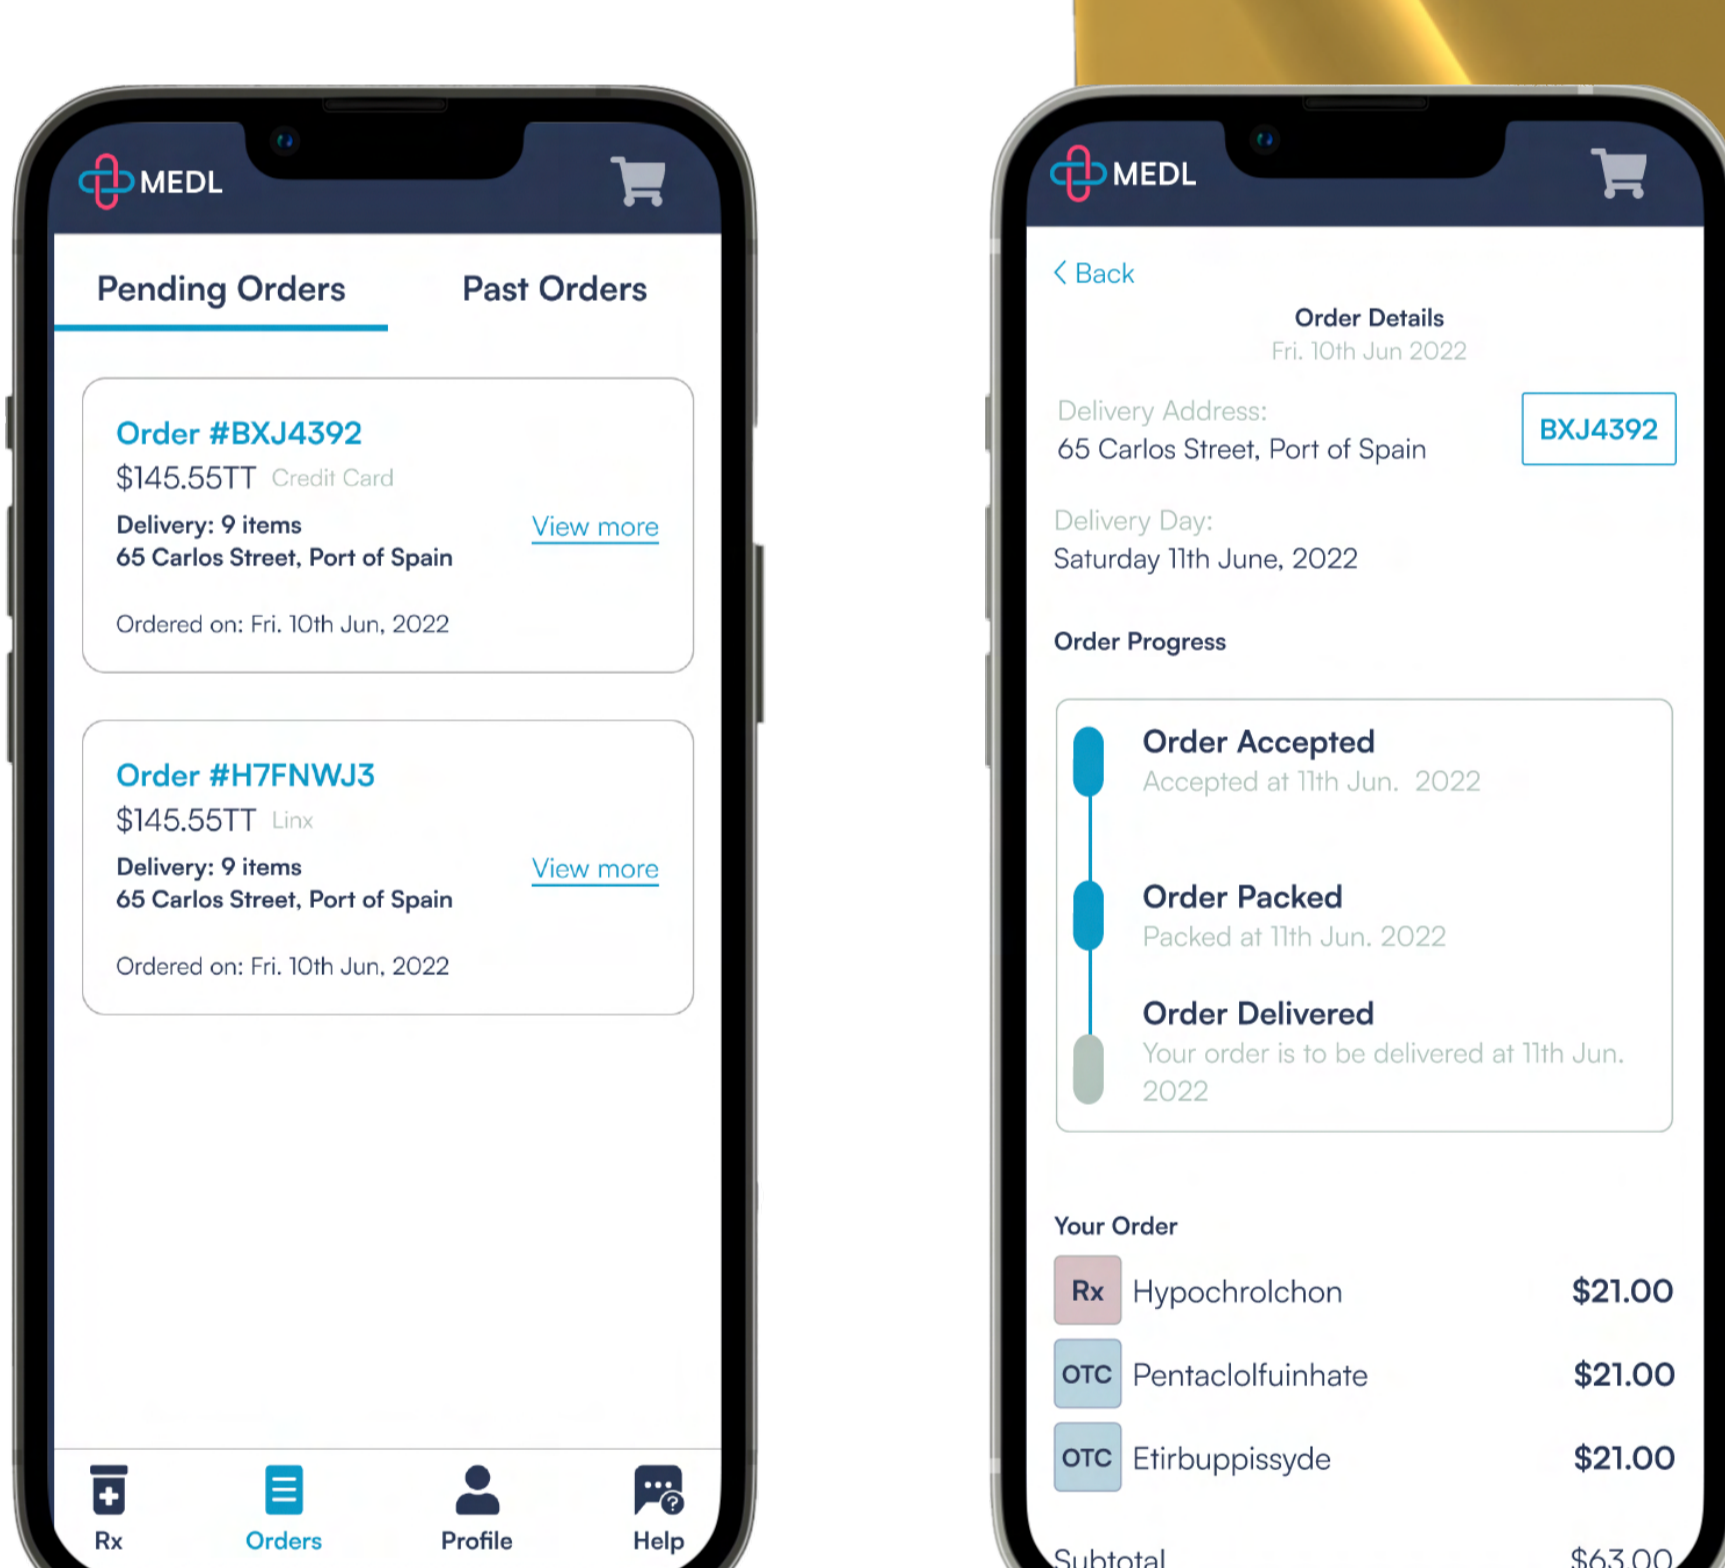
MEDL

Pending Orders

Past Orders

Order #BXJ4392
$145.55TT Credit Card
Delivery: 9 items
65 Carlos Street, Port of Spain
View more
Ordered on: Fri. 10th Jun, 2022

Order #H7FNWJ3
$145.55TT Linx
Delivery: 9 items
65 Carlos Street, Port of Spain
View more
Ordered on: Fri. 10th Jun, 2022

Rx
Orders
Profile
Help

MEDL

Back

Order Details
Fri. 10th Jun 2022

Delivery Address:
65 Carlos Street, Port of Spain
BXJ4392

Delivery Day:
Saturday 11th June, 2022

Order Progress

Order Accepted
Accepted at 11th Jun. 2022

Order Packed
Packed at 11th Jun. 2022

Order Delivered
Your order is to be delivered at 11th Jun. 2022

Your Order

| Rx | Hypochrolchon | $21.00 |
|---|---|---|
| OTC | Pentaclolfuinhate | $21.00 |
| OTC | Etirbuppissyde | $21.00 |

Subtotal $63.00